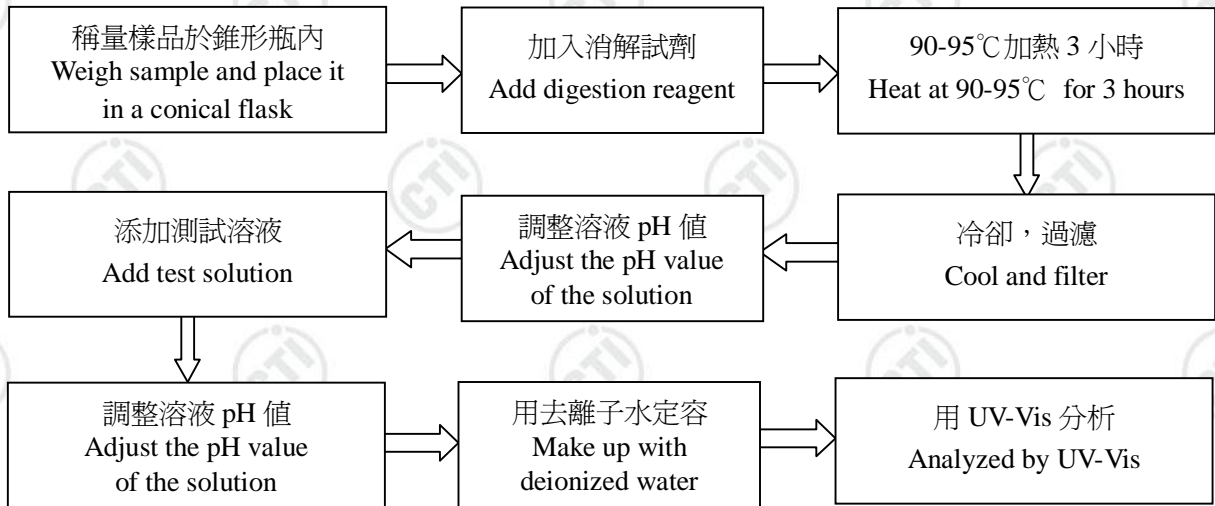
稱量樣品於錐形瓶內
Weigh sample and place it in a conical flask

加入消解試劑
Add digestion reagent

90-95℃加熱 3 小時
Heat at 90-95℃ for 3 hours

冷卻，過濾
Cool and filter

調整溶液 pH 值
Adjust the pH value of the solution

添加測試溶液
Add test solution

調整溶液 pH 值
Adjust the pH value of the solution

用去離子水定容
Make up with deionized water

用 UV-Vis 分析
Analyzed by UV-Vis